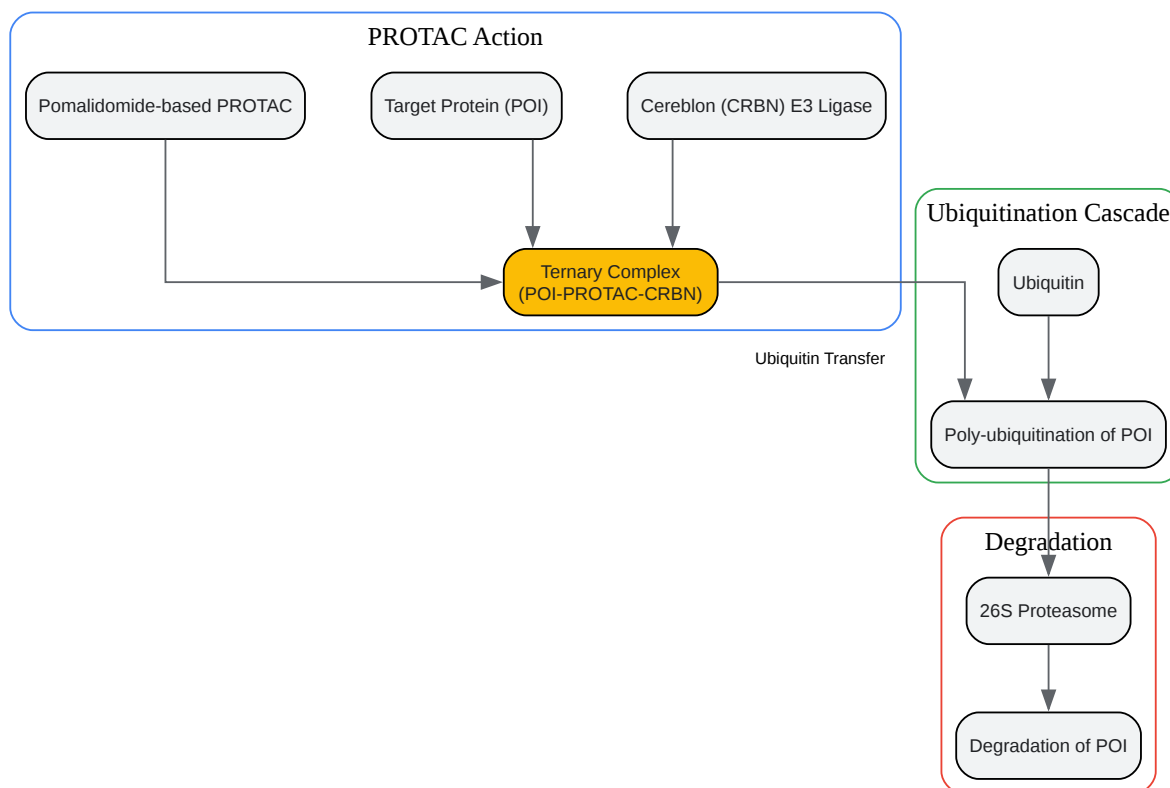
PROTAC Action

Pomalidomide-based PROTAC

Target Protein (POI)

Cereblon (CRBN) E3 Ligase

Ternary Complex
(POI-PROTAC-CRBN)

Ubiquitination Cascade

Ubiquitin

Ubiquitin Transfer

Poly-ubiquitination of POI

Degradation

26S Proteasome

Degradation of POI